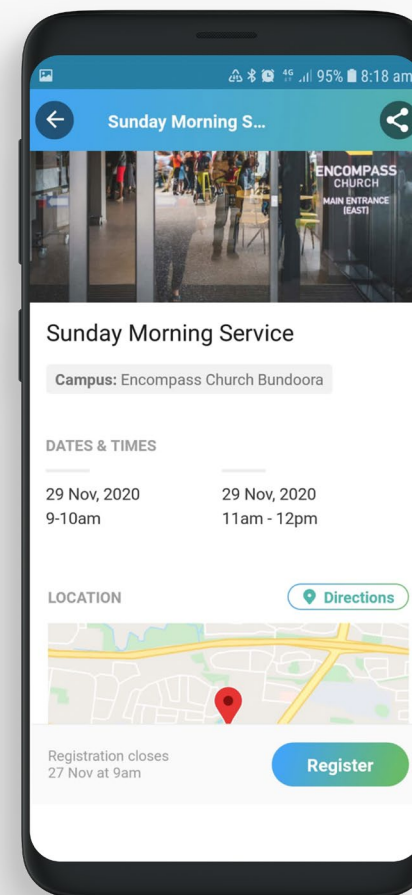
4G 95% 8:18 am

Sunday Morning S...

ENCOMPASS CHURCH
MAIN ENTRANCE (EAST)

Sunday Morning Service

Campus: Encompass Church Bundoora

DATES & TIMES

29 Nov, 2020
9-10am

29 Nov, 2020
11am - 12pm

LOCATION

Directions

Registration closes
27 Nov at 9am

Register